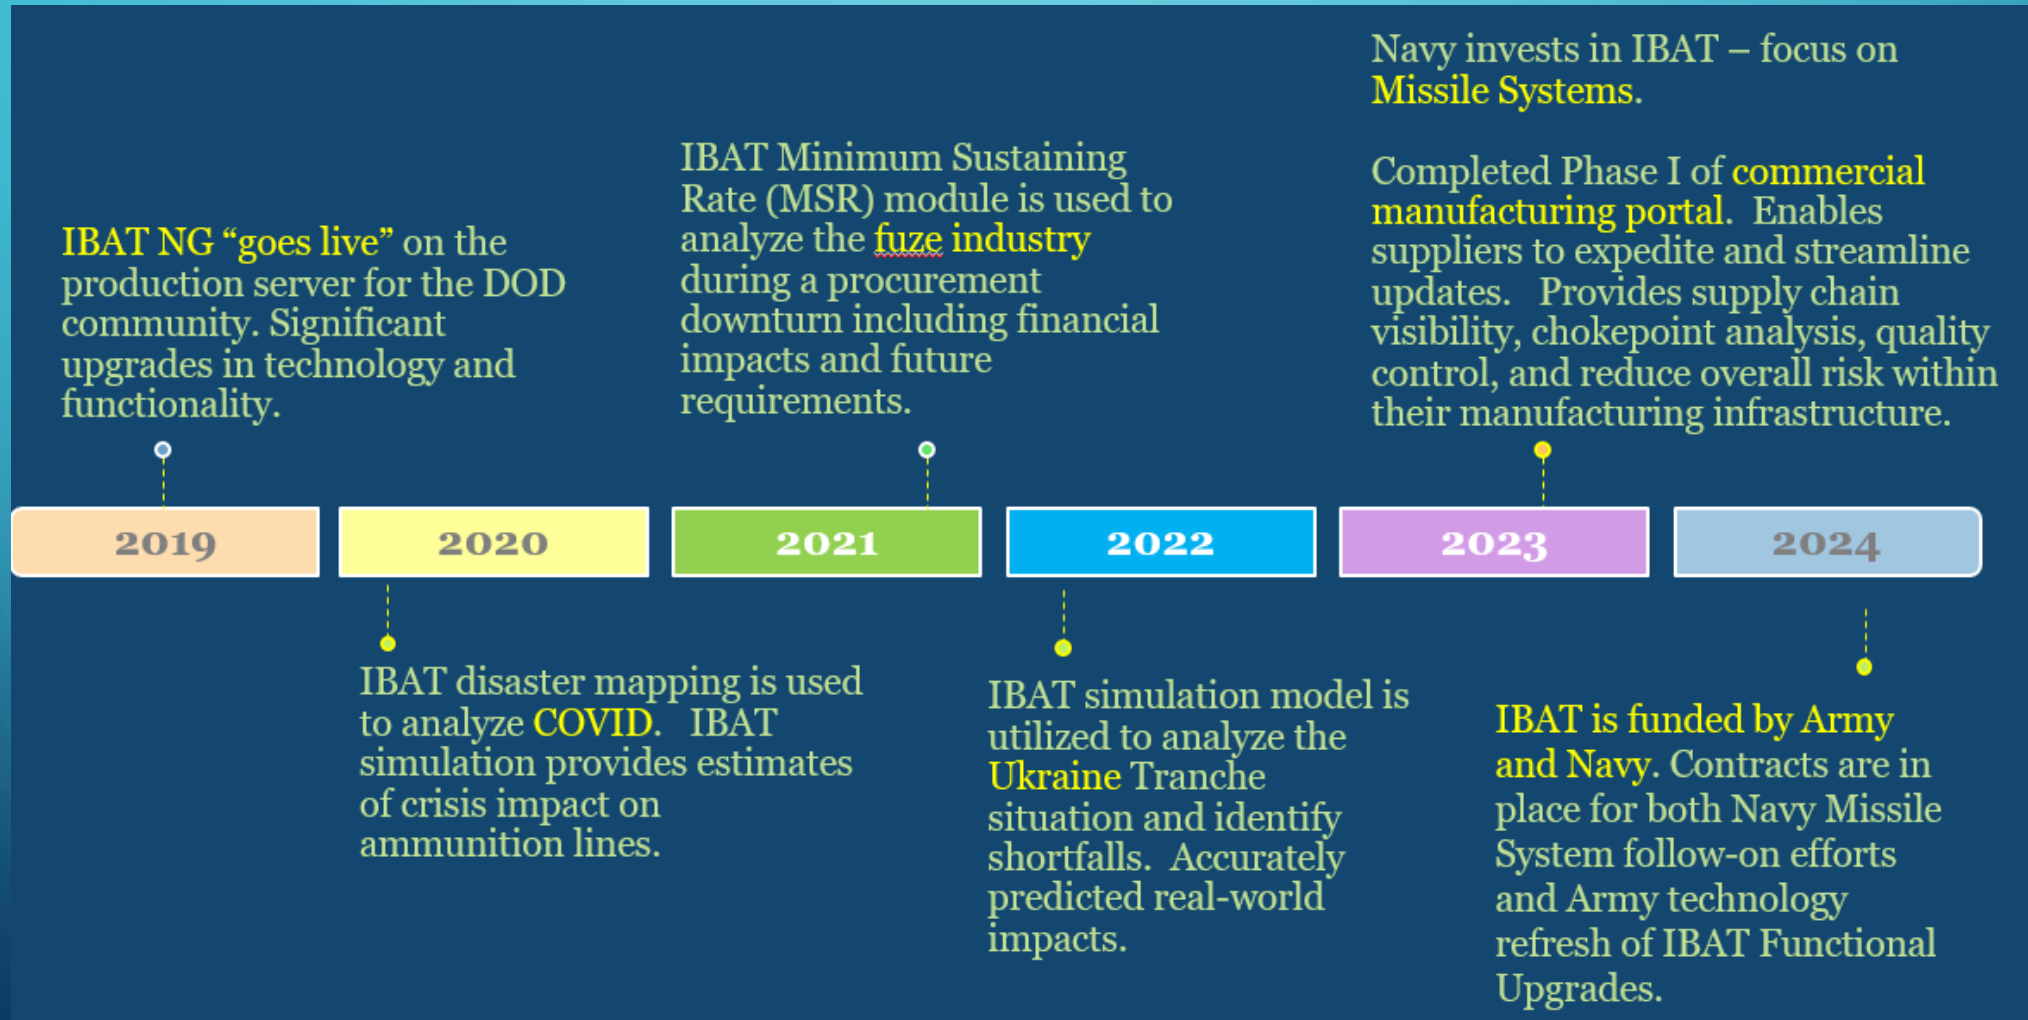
Navy invests in IBAT – focus on Missile Systems.

Completed Phase I of commercial manufacturing portal. Enables suppliers to expedite and streamline updates. Provides supply chain visibility, chokepoint analysis, quality control, and reduce overall risk within their manufacturing infrastructure.

IBAT Minimum Sustaining Rate (MSR) module is used to analyze the fuze industry during a procurement downturn including financial impacts and future requirements.

IBAT NG "goes live" on the production server for the DOD community. Significant upgrades in technology and functionality.

2019

2020

2021

2022

2023

2024

IBAT disaster mapping is used to analyze COVID. IBAT simulation provides estimates of crisis impact on ammunition lines.

IBAT simulation model is utilized to analyze the Ukraine Tranche situation and identify shortfalls. Accurately predicted real-world impacts.

IBAT is funded by Army and Navy. Contracts are in place for both Navy Missile System follow-on efforts and Army technology refresh of IBAT Functional Upgrades.